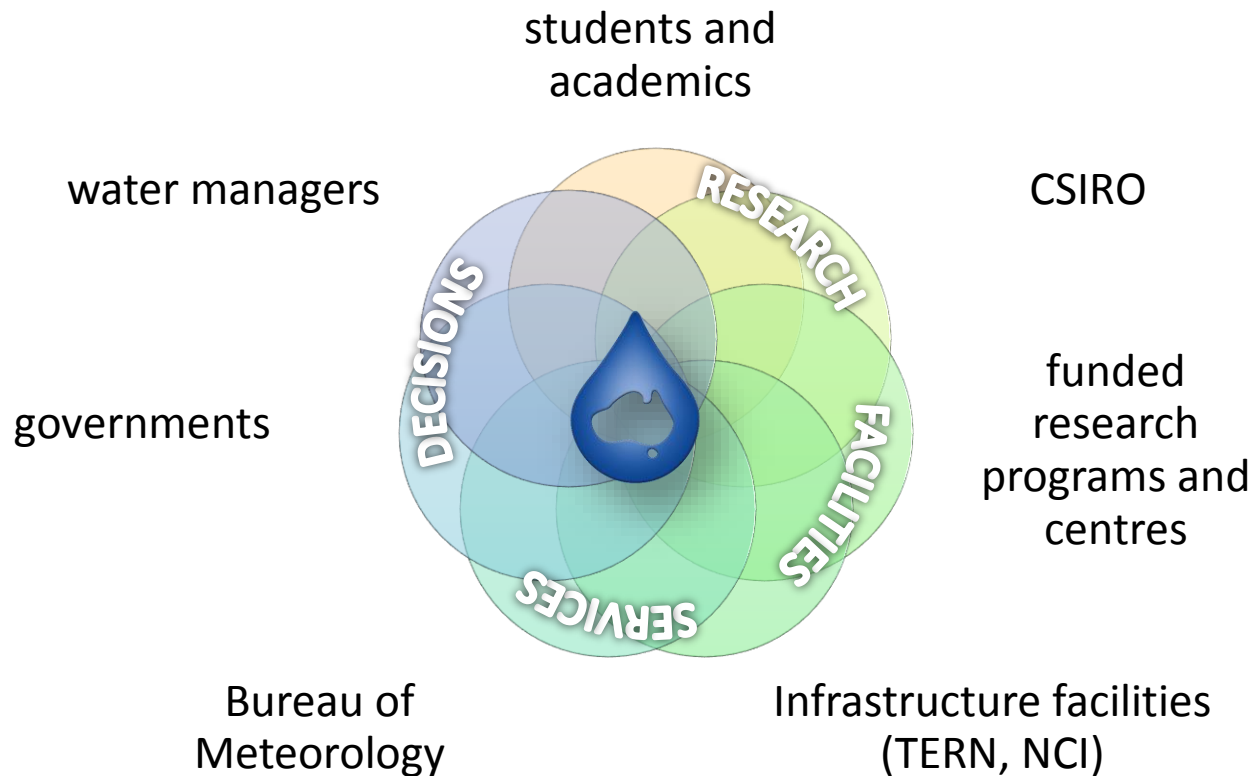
students and academics

water managers

CSIRO

RESEARCH

DECISIONS

funded research programs and centres

governments

FACILITIES

SERVICES

Bureau of Meteorology

Infrastructure facilities (TERN, NCI)